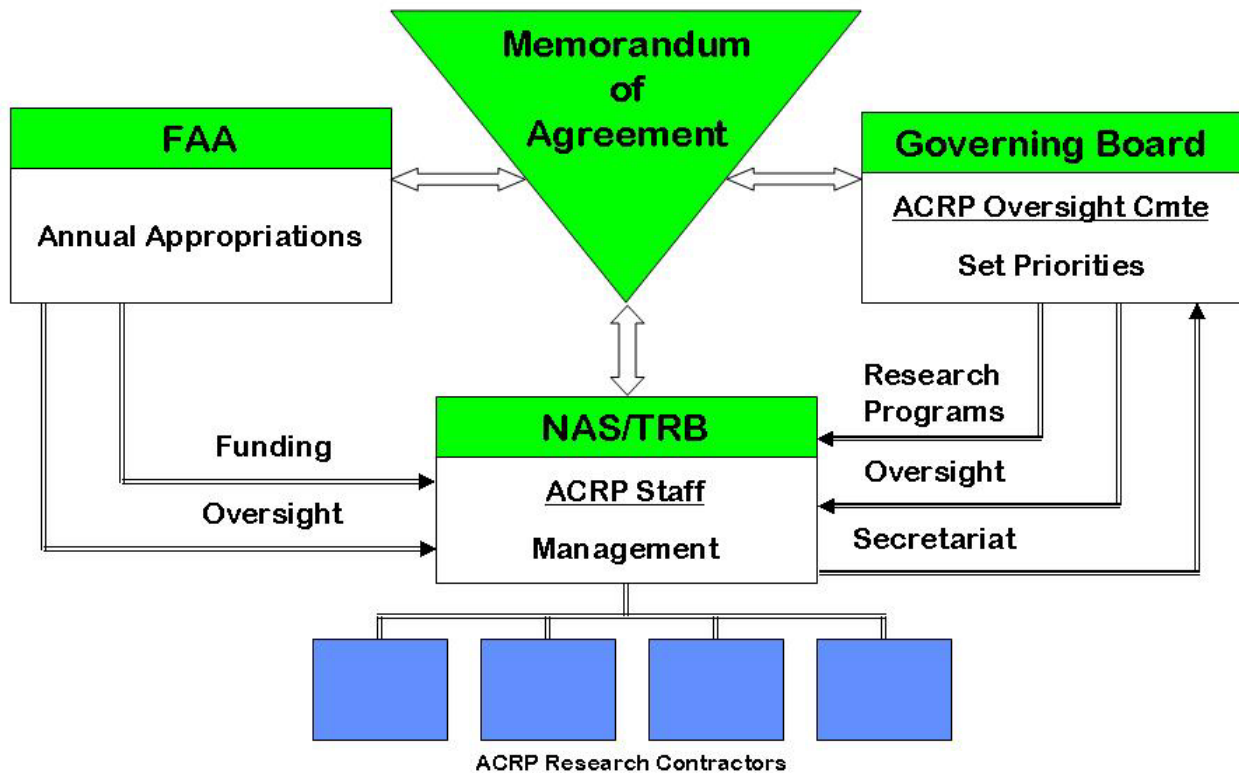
Memorandum of Agreement

FAA

Annual Appropriations

Governing Board

ACRP Oversight Cmte

Set Priorities

Research Programs

NAS/TRB

Funding

ACRP Staff

Oversight

Oversight

Secretariat

Management

ACRP Research Contractors